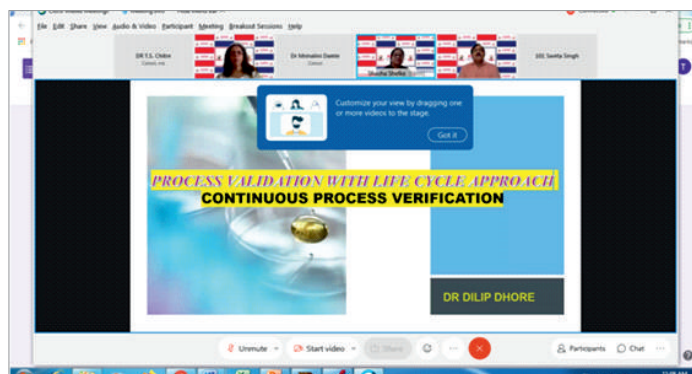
File Edit Share View Audio & Video Participant Meeting Breakout Sessions Help

DR T.S. Chilon

Dr Minakshi Dambe

Dr Shobha Shelke

102, Savita Singh

Customize your view by dragging one or more videos to the stage.

Got it

PROCESS VALIDATION WITH LIFE CYCLE APPROACH

CONTINUOUS PROCESS VERIFICATION

DR DILIP DHORE

Unmute

Start video

Share

Participants

Chat